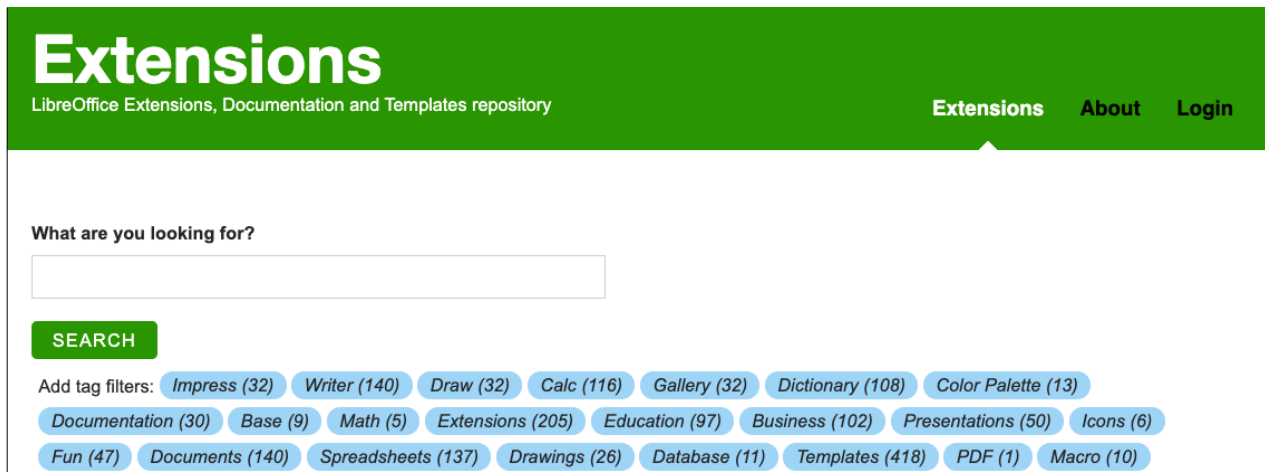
Extensions
LibreOffice Extensions, Documentation and Templates repository

Extensions About Login

What are you looking for?

SEARCH

Add tag filters: Impress (32) Writer (140) Draw (32) Calc (116) Gallery (32) Dictionary (108) Color Palette (13) Documentation (30) Base (9) Math (5) Extensions (205) Education (97) Business (102) Presentations (50) Icons (6) Fun (47) Documents (140) Spreadsheets (137) Drawings (26) Database (11) Templates (418) PDF (1) Macro (10)